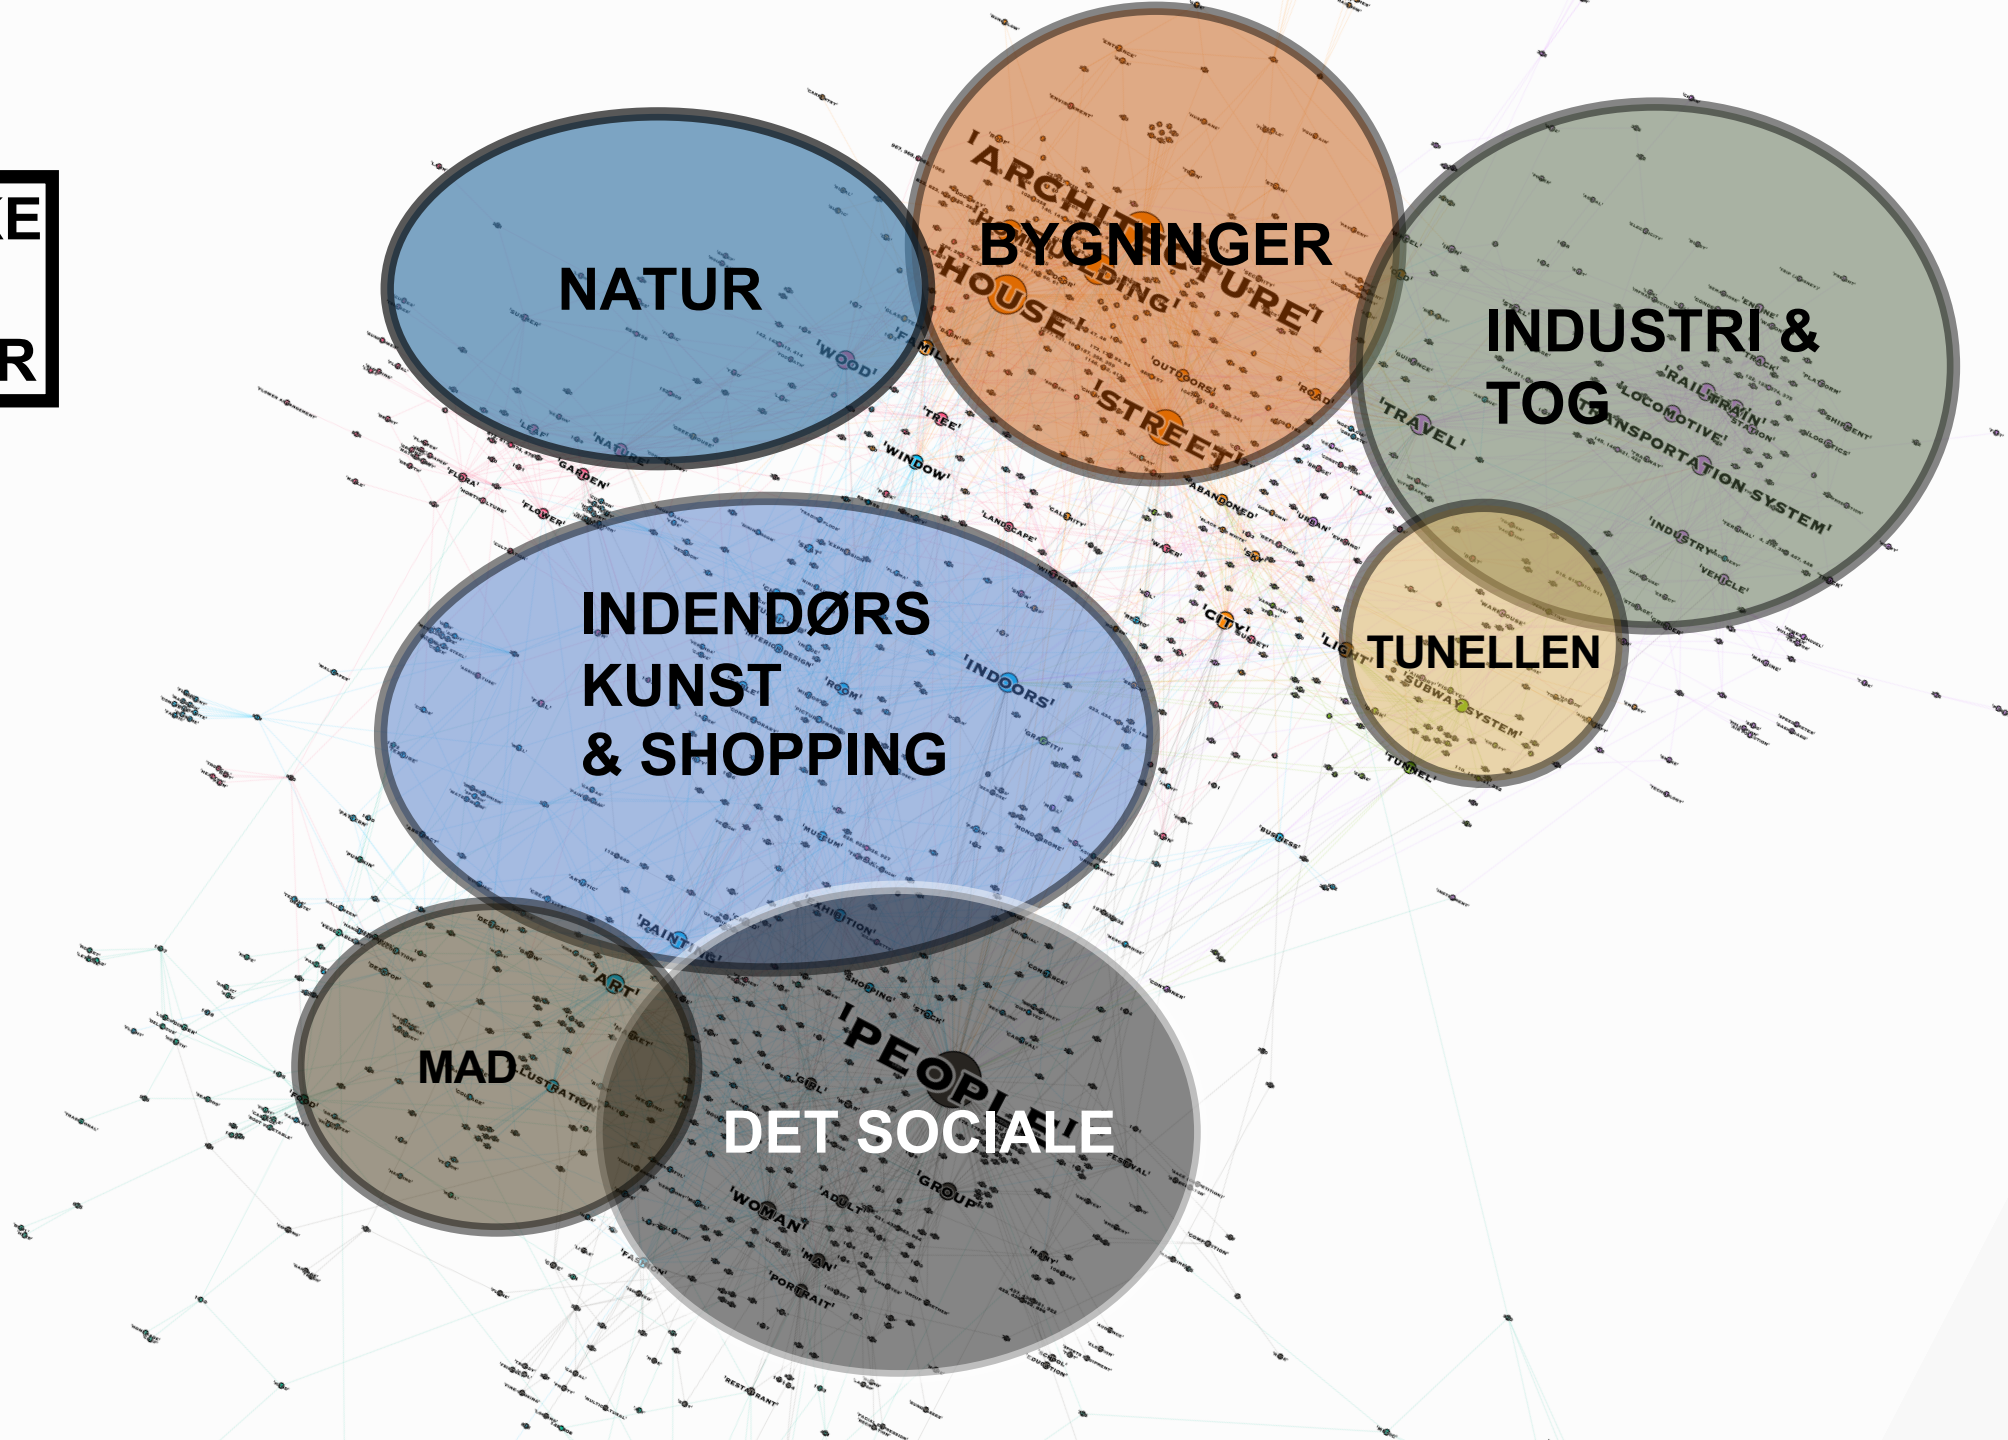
KE
R

NATUR
'WOOD'
'LEAF'
'NATURE'
'FLORA'
'GARDEN'
'FLOWER'
'TREE'
'WINDOW'
'FAMILY'

'ARCHITECTURE'
BYGNINGER
'BUILDING'
'HOUSE'
'OUTDOORS'
'STREET'
'ROAD'
'ABANDONED'
'LANDSCAPE'
'URBAN'

INDUSTRI &
TOG
'TRAVEL'
'LOCOMOTIVE'
'RAILTRAIN'
'TRACK'
'TRANSPORTATION SYSTEM'
'INDUSTRY'
'VEHICLE'
'STATION'

INDENDØRS
KUNST
& SHOPPING
'INDOORS'
'ROOM'
'INTERIOR DESIGN'
'MUSEUM'
'PAINTING'
'EXHIBITION'
'CITY'
'LIGHT'

TUNELLEN
'SUBWAY SYSTEM'
'TUNNEL'

MAD
'ART'
'ILLUSTRATION'

'PEOPLE'
DET SOCIALE
'GIRL'
'GROUP'
'WOMAN'
'ADULT'
'MAN'
'PORTRAIT'
'FASHION'
'RESTAURANT'